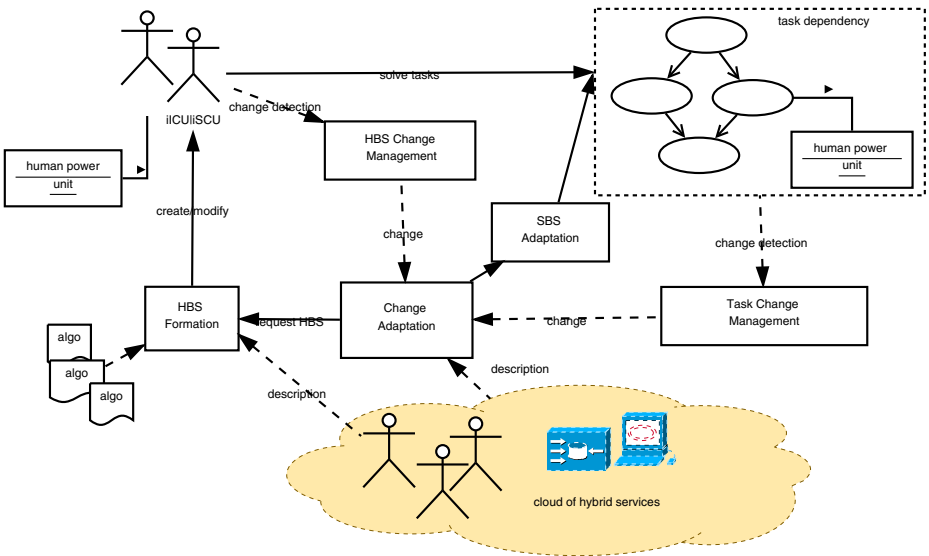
task dependency

solve tasks

iICU|iSCU

change detection

human power
unit

HBS Change
Management

human power
unit

create/modify

change

SBS
Adaptation

change detection

HBS
Formation

request HBS

Change
Adaptation

change

Task Change
Management

algo

algo

algo

description

description

cloud of hybrid services